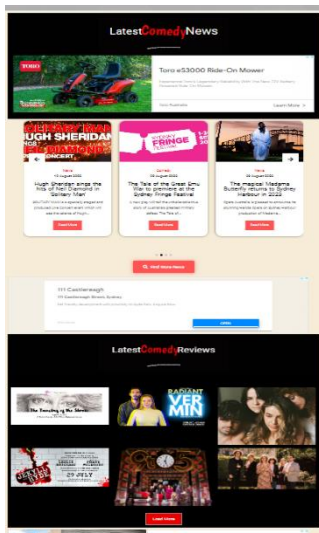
Latest Comedy News

TORO

Toro e53000 Ride-On Mower

Toro Australia

Learn More

HUGH SHERIDAN

DIAMOND

CONCERT

News

Hugh Sheridan sings the hits of Neil Diamond in Sydney

Read More

SYDNEY FRINGE FESTIVAL

News

The Tale of the Great Emu War to premiere at the Sydney Fringe Festival

Read More

News

The magical Madama Butterfly returns to Sydney Harbour in 2022

Read More

Visit News Feeds

111 Castlereagh

111 Castlereagh Street Sydney

OPEN

Latest Comedy Reviews

The Taming of the Shrew

RADIANT VERMIN

JEKYLL AND HYDE

Load More